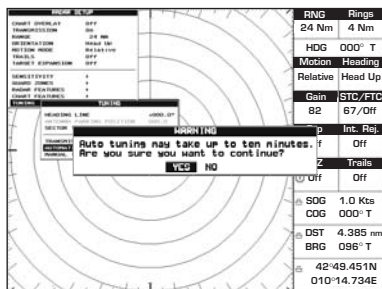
RADAR SETUP

CHART OVERLAY OFF
TRANSMISSION ON
RANGE 24 Nm
ORIENTATION Head Up
MOTION MODE Relative
TRAILS OFF
TARGET EXPANSION OFF

SENSITIVITY
GUARD ZONES
RADAR FEATURES
CHART FEATURES
TUNING

TUNING

HEADING LINE +000.0°
ANTENNA PARKING POSITION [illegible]
SECTOR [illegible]
TRANSMI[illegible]
AUTOMAT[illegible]
MANUAL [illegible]

WARNING
Auto tuning may take up to ten minutes.
Are you sure you want to continue?
YES NO

| RNG | Rings |
|---|---|
| 24 Nm | 4 Nm |
| HDG | 000° T |
| Motion | Heading |
| Relative | Head Up |
| Gain | STC/FTC |
| 82 | 67/Off |
| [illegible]p | Int. Rej. |
| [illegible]f | Off |
| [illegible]Z | Trails |
| Off | Off |
| SOG | 1.0 Kts |
| COG | 000° T |
| DST | 4.385 nm |
| BRG | 096° T |

42°49.451N
010°14.734E